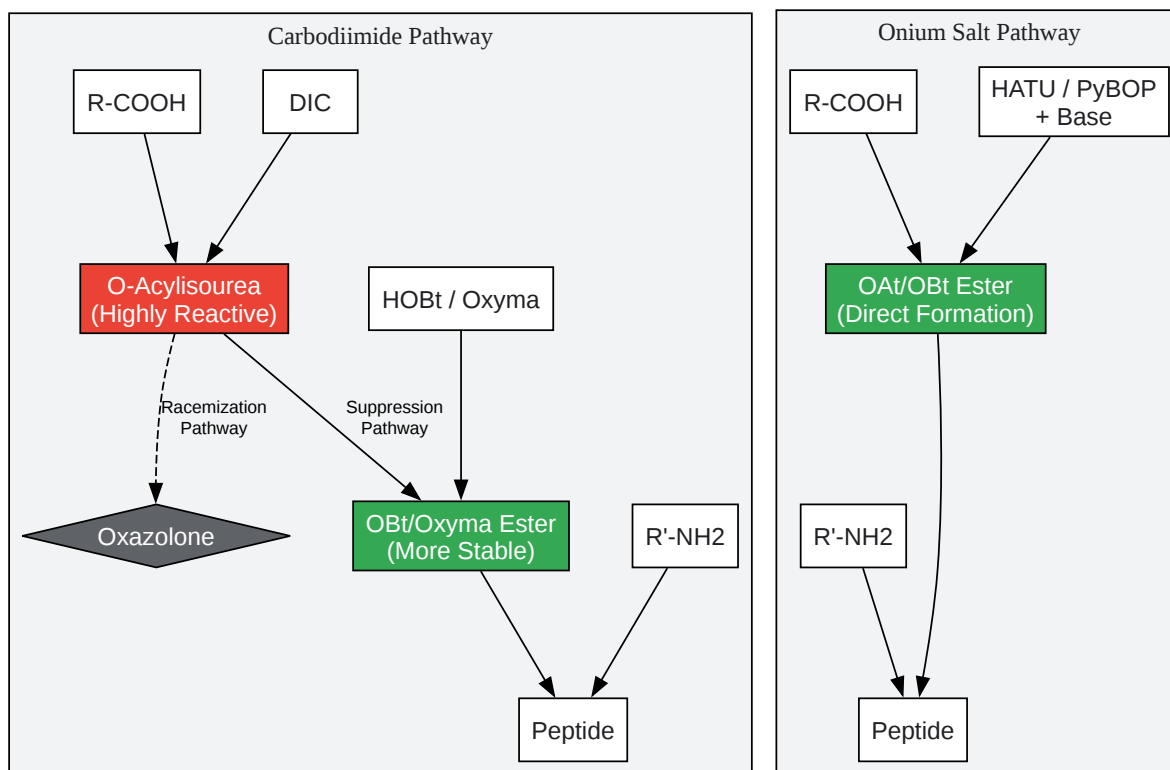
Carbodiimide Pathway

R-COOH

DIC

O-Acylisourea (Highly Reactive)

HOBt / Oxyma

Racemization Pathway

Suppression Pathway

Oxazolone

OBt/Oxyma Ester (More Stable)

R'-NH2

Peptide

Onium Salt Pathway

R-COOH

HATU / PyBOP + Base

OAt/OBt Ester (Direct Formation)

R'-NH2

Peptide